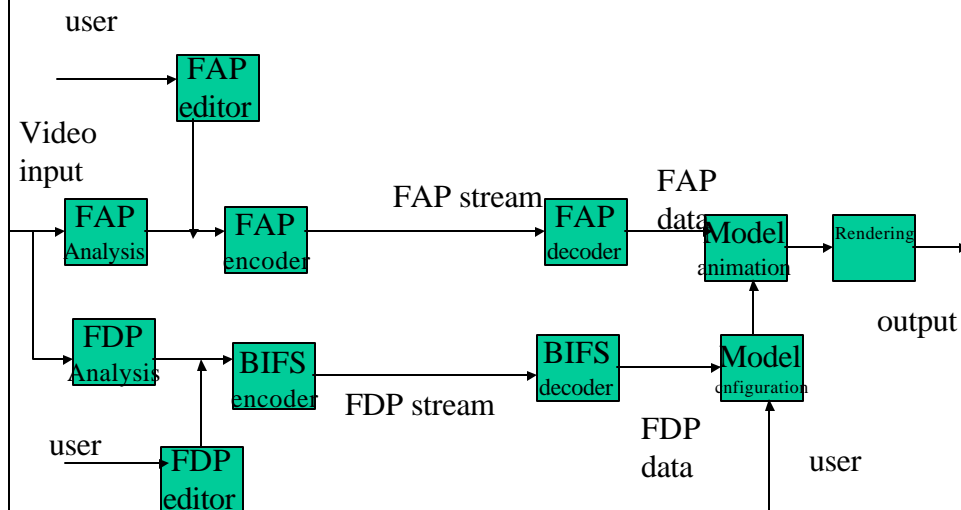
user

FAP editor

Video input

FAP Analysis

FAP encoder

FAP stream

FAP decoder

FAP data

Model animation

Rendering

output

FDP Analysis

BIFS encoder

FDP stream

BIFS decoder

Model onfiguration

FDP data

user

user

FDP editor